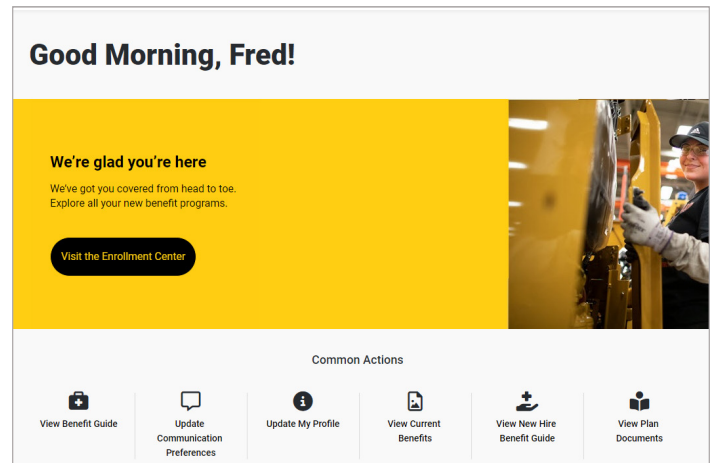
Good Morning, Fred!

We're glad you're here

We've got you covered from head to toe. Explore all your new benefit programs.

Visit the Enrollment Center

Common Actions

View Benefit Guide

Update Communication Preferences

Update My Profile

View Current Benefits

View New Hire Benefit Guide

View Plan Documents